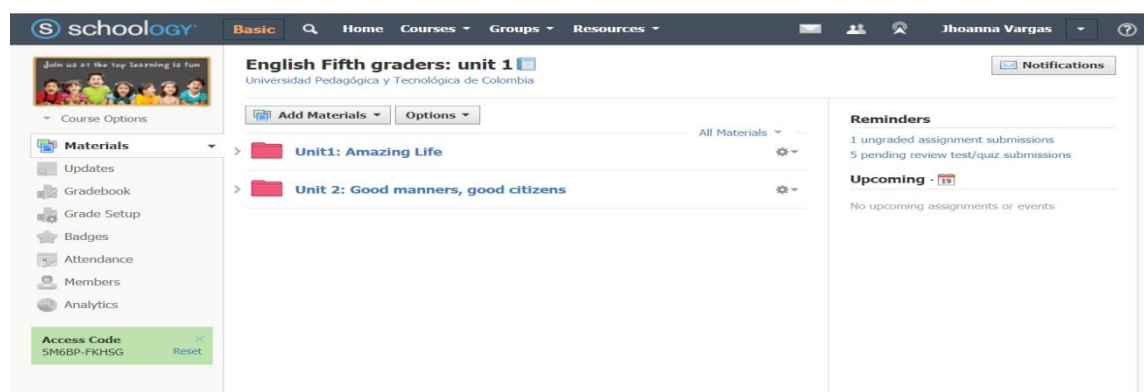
schoology

Basic Home Courses ▾ Groups ▾ Resources ▾

Jhoanna Vargas

Join us at the top learning is fun

Course Options

Materials
Updates
Gradebook
Grade Setup
Badges
Attendance
Members
Analytics

Access Code
5M6BP-FKHSG
Reset

English Fifth graders: unit 1
Universidad Pedagógica y Tecnológica de Colombia

Notifications

Add Materials ▾ Options ▾

All Materials ▾

Unit1: Amazing Life

Unit 2: Good manners, good citizens

Reminders
1 ungraded assignment submissions
5 pending review test/quiz submissions

Upcoming · 19

No upcoming assignments or events